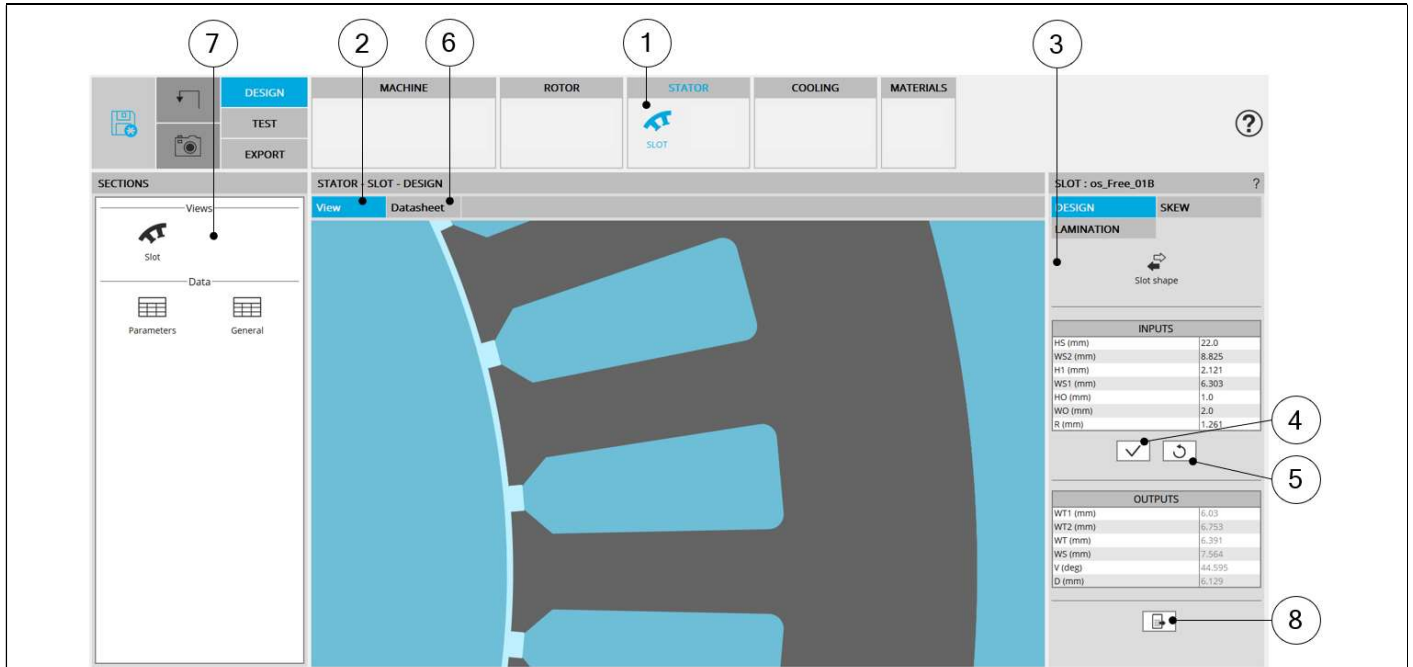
7
2
6
1
3

DESIGN
TEST
EXPORT

MACHINE
ROTOR
STATOR
SLOT
COOLING
MATERIALS

?

SECTIONS
Views
Slot
Data
Parameters
General

STATOR - SLOT - DESIGN
View
Datasheet

SLOT : os_Free_01B
?
DESIGN
SKEW
LAMINATION
Slot shape

| INPUTS | |
|---|---|
| HS (mm) | 22.0 |
| WS2 (mm) | 8.825 |
| H1 (mm) | 2.121 |
| WS1 (mm) | 6.303 |
| HO (mm) | 1.0 |
| WO (mm) | 2.0 |
| R (mm) | 1.261 |

4
5

| OUTPUTS | |
|---|---|
| WT1 (mm) | 6.03 |
| WT2 (mm) | 6.753 |
| WT (mm) | 6.391 |
| WS (mm) | 7.564 |
| V (deg) | 44.595 |
| D (mm) | 6.129 |

8